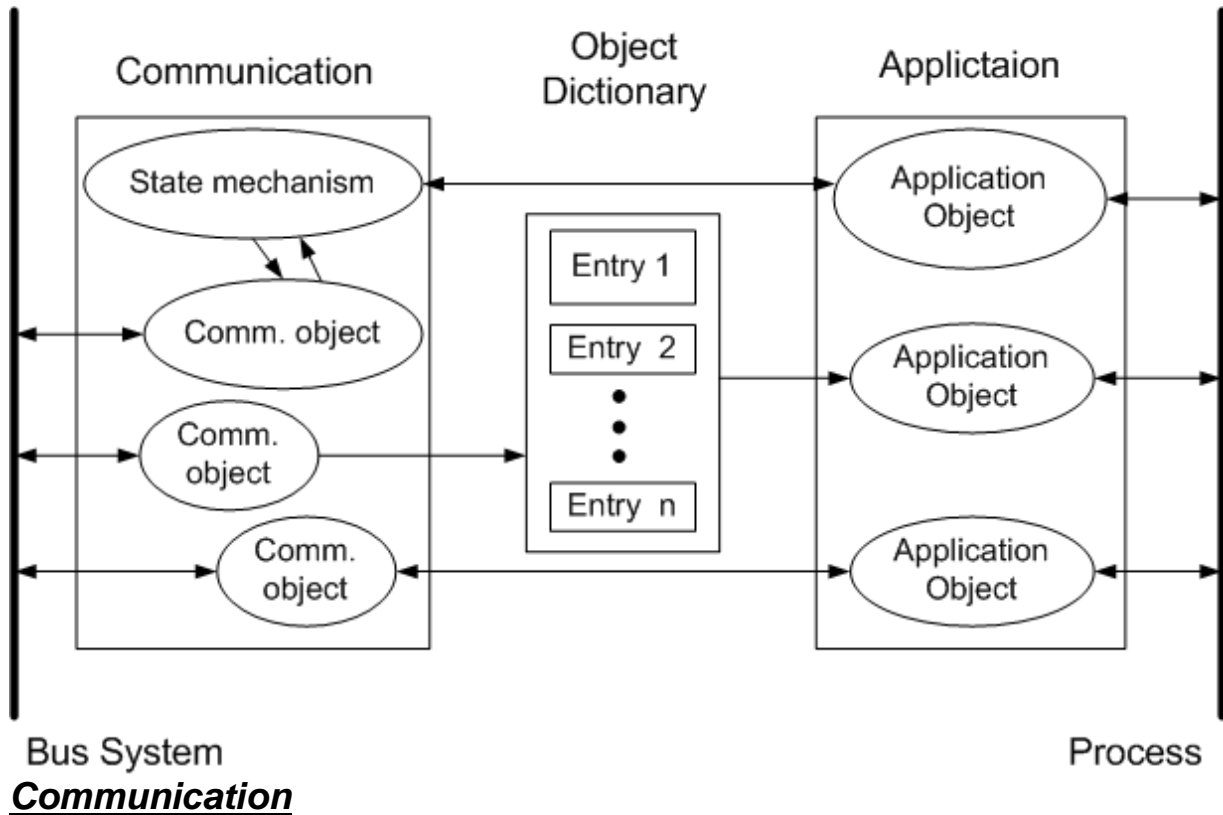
Communication

Object Dictionary

Applictaion

State mechanism

Comm. object

Comm. object

Comm. object

Entry 1

Entry 2

Entry n

Application Object

Application Object

Application Object

Bus System

Process

***Communication***